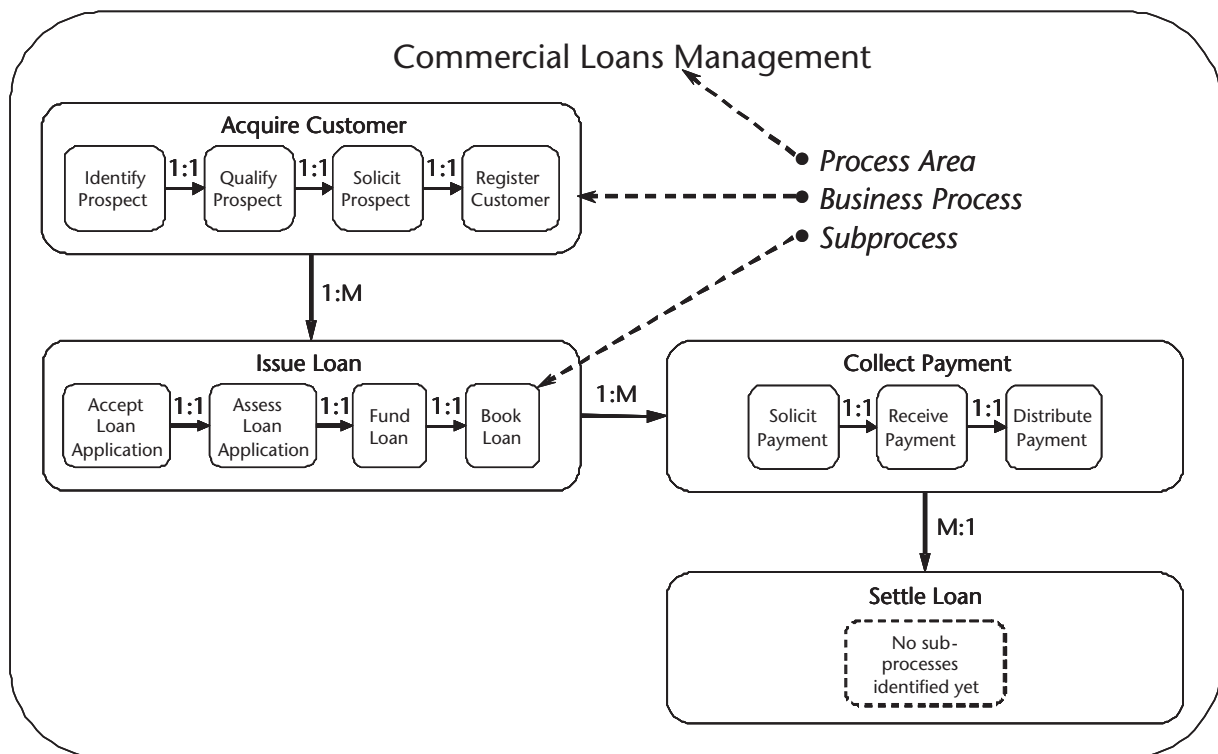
Commercial Loans Management

Process Area
Business Process
Subprocess

Acquire Customer

Identify Prospect
1:1
Qualify Prospect
1:1
Solicit Prospect
1:1
Register Customer

1:M

Issue Loan

Accept Loan Application
1:1
Assess Loan Application
1:1
Fund Loan
1:1
Book Loan

1:M

Collect Payment

Solicit Payment
1:1
Receive Payment
1:1
Distribute Payment

M:1

Settle Loan

No subprocesses identified yet